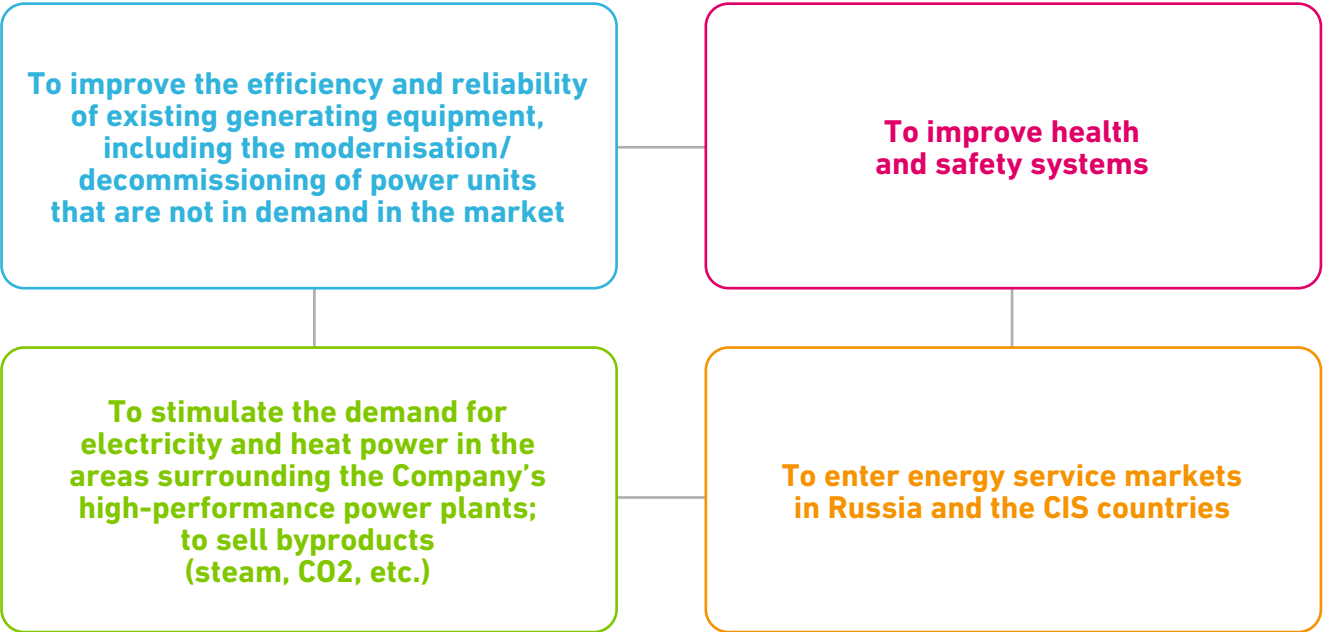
To improve the efficiency and reliability of existing generating equipment, including the modernisation/decommissioning of power units that are not in demand in the market

To improve health and safety systems

To stimulate the demand for electricity and heat power in the areas surrounding the Company's high-performance power plants; to sell byproducts (steam, CO2, etc.)

To enter energy service markets in Russia and the CIS countries